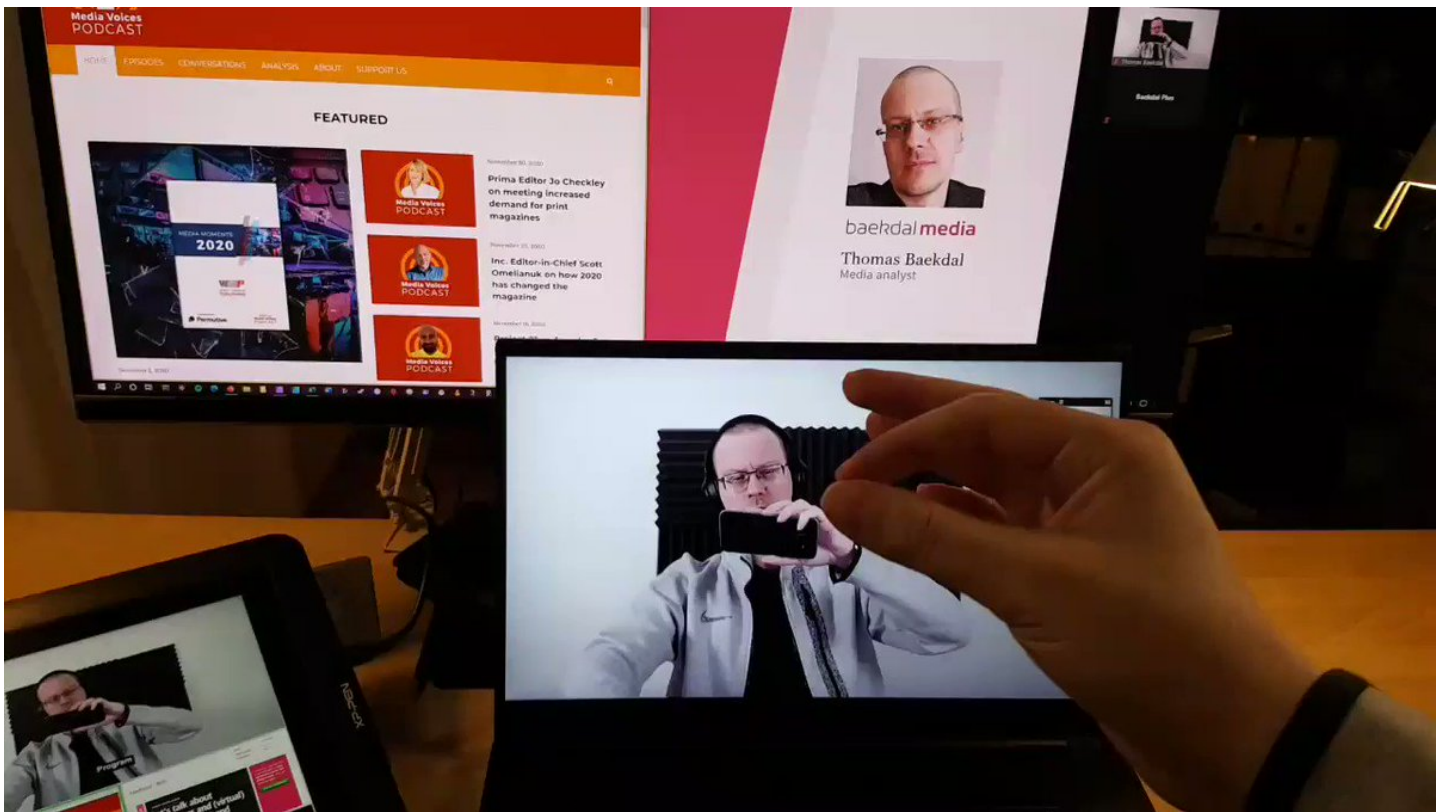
Media Voices PODCAST

HOME EPISODES CONVERSATIONS ANALYSIS ABOUT SUPPORT US

FEATURED

MEDIA MOMENTS 2020

Media Voices PODCAST

November 30, 2020

Prima Editor Jo Checkley on meeting increased demand for print magazines

Media Voices PODCAST

November 23, 2020

Inc. Editor-in-Chief Scott Omelianuk on how 2020 has changed the magazine

Media Voices PODCAST

November 16, 2020

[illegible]

December 3, 2020

baekdal media

Thomas Baekdal
Media analyst

Thomas Baekdal

Baekdal Plus

Program

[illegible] talk about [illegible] and (virtual)